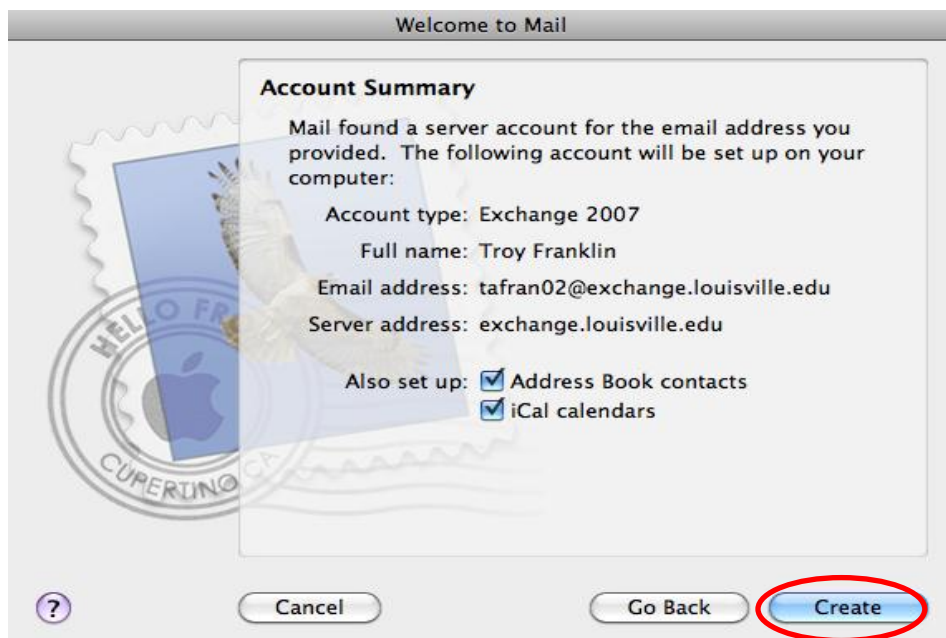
Welcome to Mail

Account Summary

Mail found a server account for the email address you provided. The following account will be set up on your computer:

Account type: Exchange 2007

Full name: Troy Franklin

Email address: tafran02@exchange.louisville.edu

Server address: exchange.louisville.edu

Also set up: Address Book contacts
iCal calendars

HELLO FR
CUPERTINO CA

?

Cancel

Go Back

Create